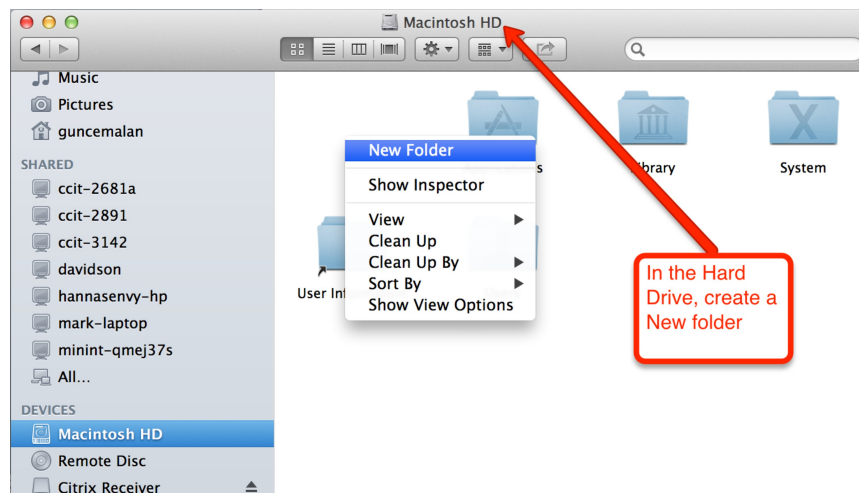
Macintosh HD

Music
Pictures
guncemalan
SHARED
ccit-2681a
ccit-2891
ccit-3142
davidson
hannasenvy-hp
mark-laptop
minint-qmej37s
All...
DEVICES
Macintosh HD
Remote Disc
Citrix Receiver

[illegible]s
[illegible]ibrary
System
User In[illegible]

New Folder
Show Inspector
View
Clean Up
Clean Up By
Sort By
Show View Options

In the Hard Drive, create a New folder